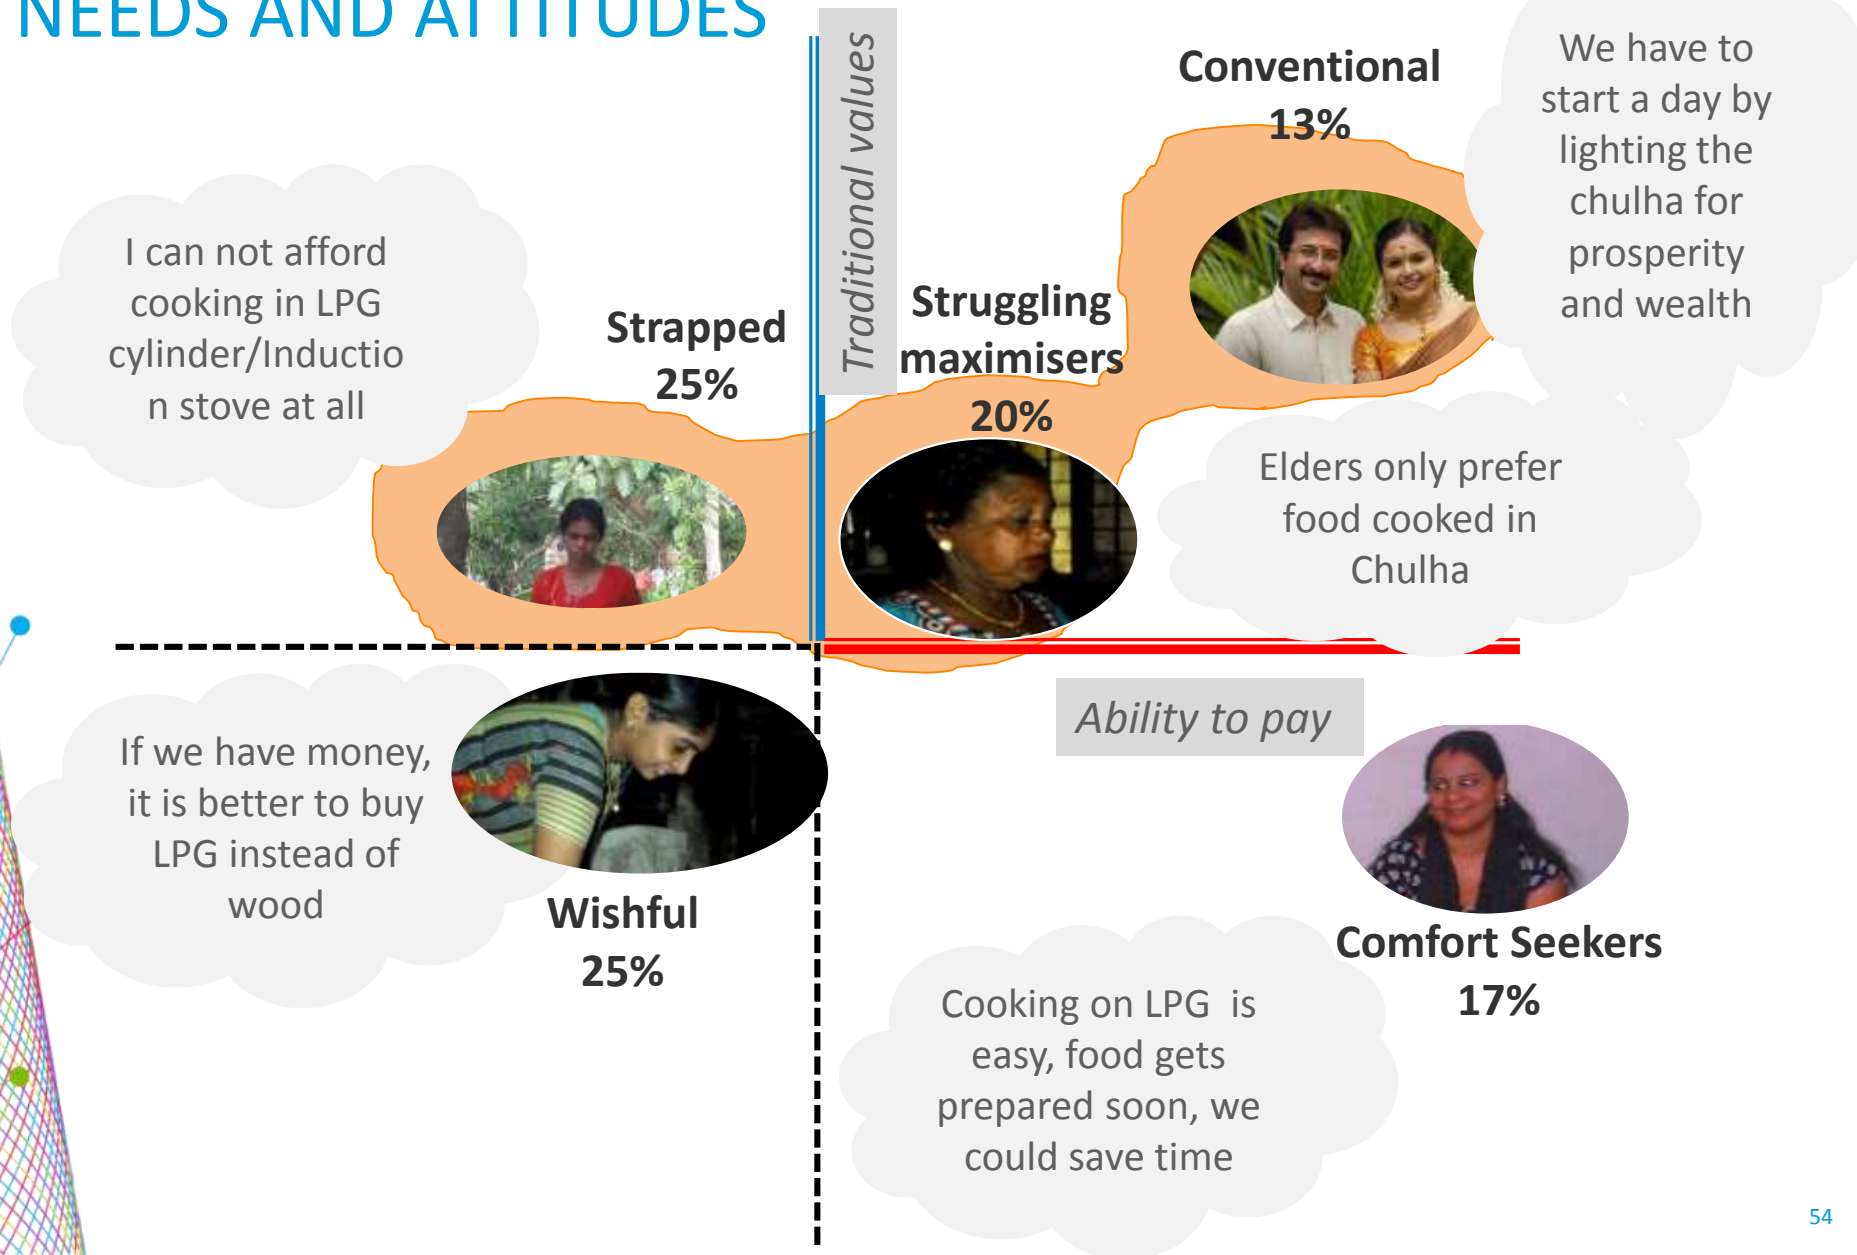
NEEDS AND ATTITUDES

Traditional values

Conventional 13%

We have to start a day by lighting the chulha for prosperity and wealth

I can not afford cooking in LPG cylinder/Induction stove at all

Strapped 25%

Struggling maximisers 20%

Elders only prefer food cooked in Chulha

Ability to pay

If we have money, it is better to buy LPG instead of wood

Wishful 25%

Comfort Seekers 17%

Cooking on LPG is easy, food gets prepared soon, we could save time

54